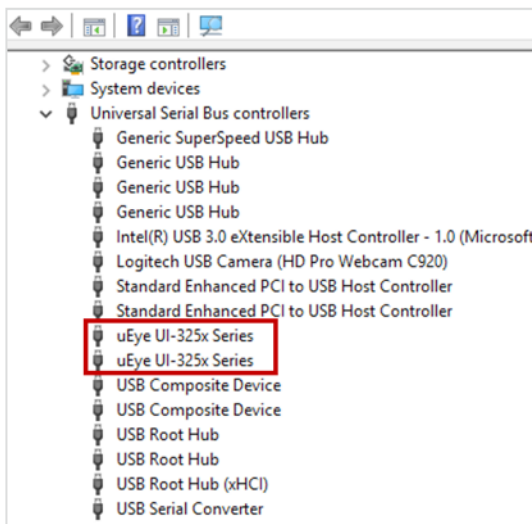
Storage controllers
System devices
Universal Serial Bus controllers
Generic SuperSpeed USB Hub
Generic USB Hub
Generic USB Hub
Generic USB Hub
Intel(R) USB 3.0 eXtensible Host Controller - 1.0 (Microsof
Logitech USB Camera (HD Pro Webcam C920)
Standard Enhanced PCI to USB Host Controller
Standard Enhanced PCI to USB Host Controller
uEye UI-325x Series
uEye UI-325x Series
USB Composite Device
USB Composite Device
USB Root Hub
USB Root Hub
USB Root Hub (xHCI)
USB Serial Converter